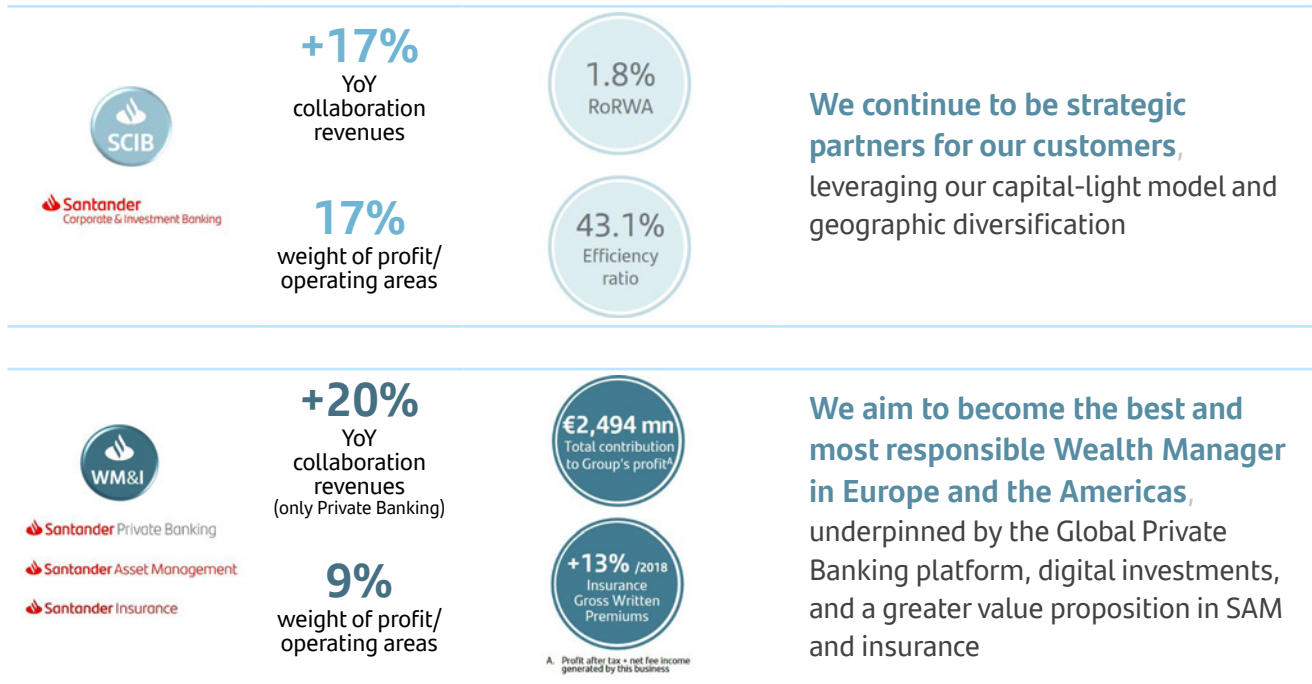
SCIB

Santander Corporate & Investment Banking

+17%
YoY collaboration revenues

17%
weight of profit/ operating areas

1.8%
RoRWA

43.1%
Efficiency ratio

We continue to be strategic partners for our customers, leveraging our capital-light model and geographic diversification

WM&I

Santander Private Banking

Santander Asset Management

Santander Insurance

+20%
YoY collaboration revenues
(only Private Banking)

9%
weight of profit/ operating areas

€2,494 mn
Total contribution to Group's profit$^A$

+13% /2018
Insurance Gross Written Premiums

A. Profit after tax + net fee income generated by this business

We aim to become the best and most responsible Wealth Manager in Europe and the Americas, underpinned by the Global Private Banking platform, digital investments, and a greater value proposition in SAM and insurance